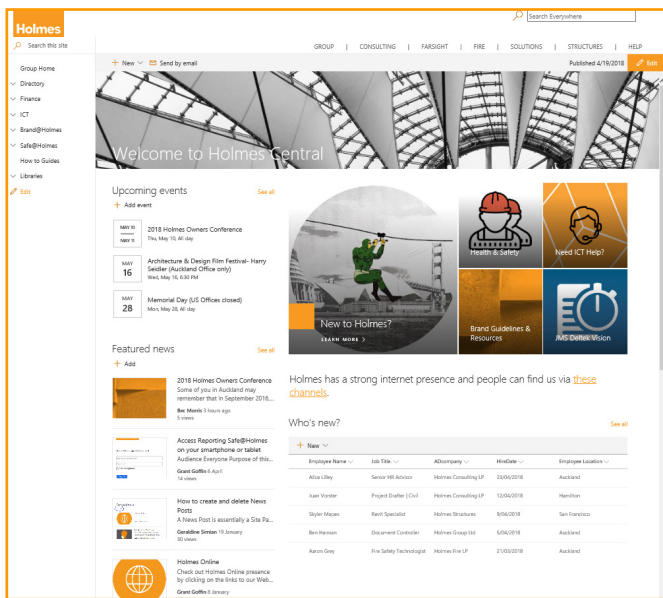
Holmes

Search Everywhere

Search this site

GROUP | CONSULTING | FARSIGHT | FIRE | SOLUTIONS | STRUCTURES | HELP

New Send by email

Published 4/19/2018 Edit

Group Home
Directory
Finance
ICT
Brand@Holmes
Safe@Holmes
How to Guides
Libraries
Edit

Welcome to Holmes Central

Upcoming events
See all
Add event

MAY 10 MAY 11
2018 Holmes Owners Conference
Thu, May 10, All day

MAY 16
Architecture & Design Film Festival- Harry Seidler (Auckland Office only)
Wed, May 16, 6:30 PM

MAY 28
Memorial Day (US Offices closed)
Mon, May 28, All day

New to Holmes?
LEARN MORE

Health & Safety

Need ICT Help?

Brand Guidelines & Resources

JMS Deltek Vision

Featured news
See all
Add

2018 Holmes Owners Conference
Some of you in Auckland may remember that in September 2016...
Bec Morris 5 hours ago
5 views

Access Reporting Safe@Holmes on your smartphone or tablet
Audience Everyone Purpose of this...
Grant Goffin 6 April
14 views

How to create and delete News Posts
A News Post is essentially a Site Pa...
Geraldine Simian 19 January
30 views

Holmes Online
Check out Holmes Online presence by clicking on the links to our Web...
Grant Goffin 8 January

Holmes has a strong internet presence and people can find us via these channels.

Who's new?
See all
New

| Employee Name | Job Title | ADcompany | HireDate | Employee Location |
|---|---|---|---|---|
| Alice Lilley | Senior Hill Advisor | Holmes Consulting LP | 23/04/2018 | Auckland |
| Juan Vorster | Project Drafter | Civil | Holmes Consulting LP | 12/04/2018 | Hamilton |
| Skyler Mazes | Revit Specialist | Holmes Structures | 9/04/2018 | San Francisco |
| Ben Hanson | Document Controller | Holmes Group Ltd | 5/04/2018 | Auckland |
| Aaron Grey | Fire Safety Technologist | Holmes Fire LP | 21/03/2018 | Auckland |